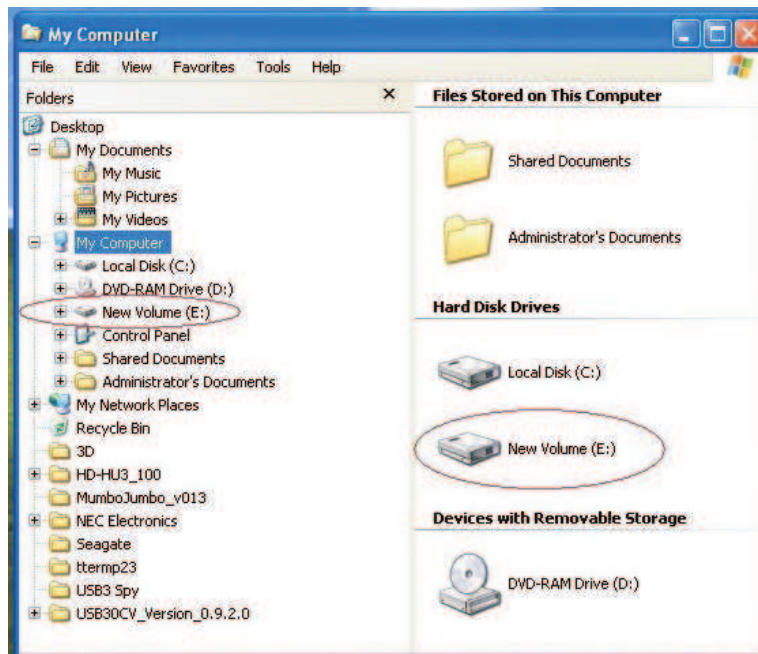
My Computer

File Edit View Favorites Tools Help

Folders ×

Desktop
My Documents
My Music
My Pictures
My Videos
My Computer
Local Disk (C:)
DVD-RAM Drive (D:)
New Volume (E:)
Control Panel
Shared Documents
Administrator's Documents
My Network Places
Recycle Bin
3D
HD-HU3_100
MumboJumbo_v013
NEC Electronics
Seagate
ttermp23
USB3 Spy
USB30CV_Version_0.9.2.0

Files Stored on This Computer

Shared Documents

Administrator's Documents

Hard Disk Drives

Local Disk (C:)

New Volume (E:)

Devices with Removable Storage

DVD-RAM Drive (D:)